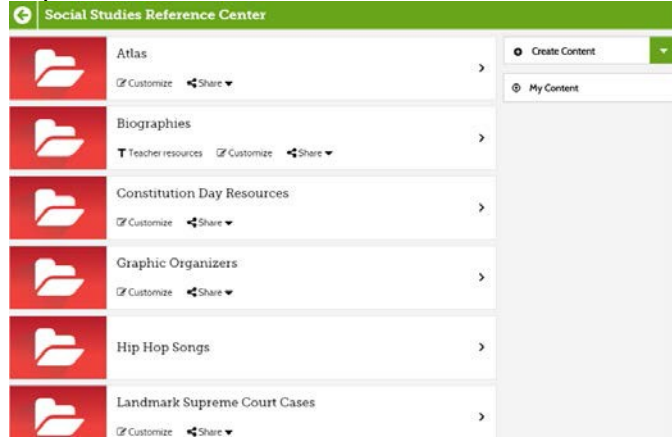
Social Studies Reference Center

Atlas
Customize Share

Biographies
Teacher resources Customize Share

Constitution Day Resources
Customize Share

Graphic Organizers
Customize Share

Hip Hop Songs

Landmark Supreme Court Cases
Customize Share

Create Content

My Content